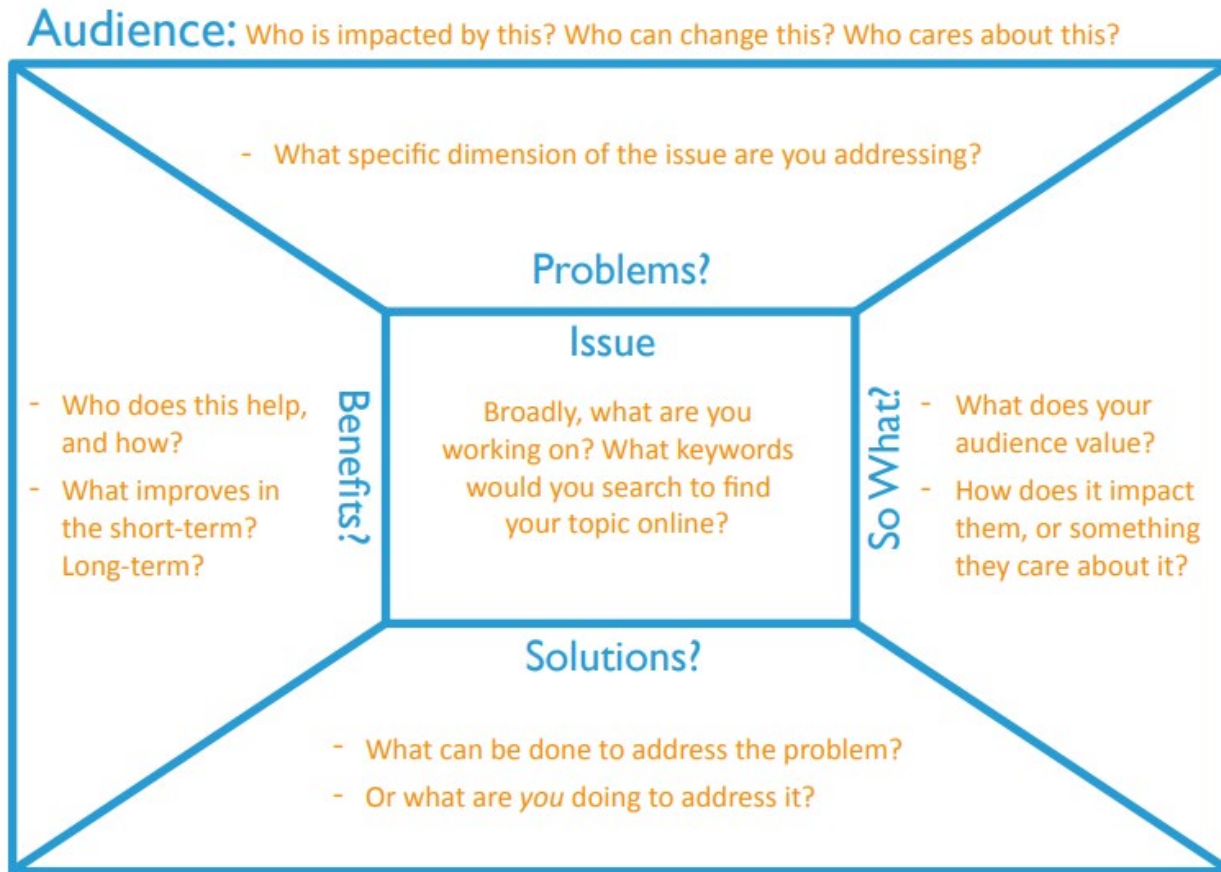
Audience: Who is impacted by this? Who can change this? Who cares about this?

- What specific dimension of the issue are you addressing?

Problems?

Issue

Broadly, what are you working on? What keywords would you search to find your topic online?

Benefits?

- Who does this help, and how?
- What improves in the short-term? Long-term?

So What?

- What does your audience value?
- How does it impact them, or something they care about it?

Solutions?

- What can be done to address the problem?
- Or what are you doing to address it?